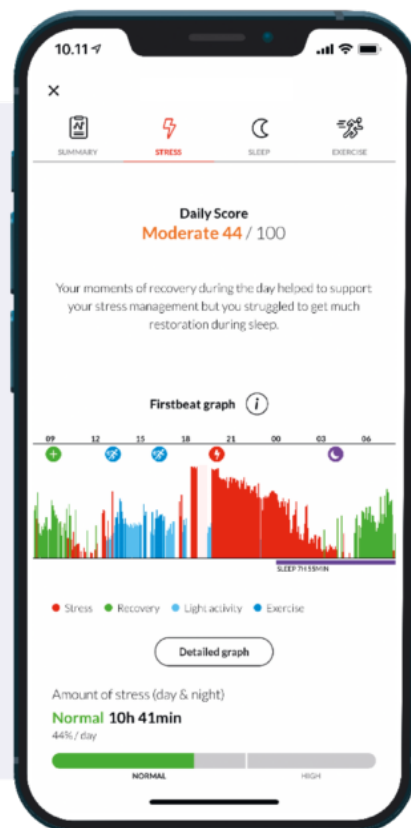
10.11

×

SUMMARY STRESS SLEEP EXERCISE

Daily Score
Moderate 44 / 100

Your moments of recovery during the day helped to support your stress management but you struggled to get much restoration during sleep.

Firstbeat graph

09 12 15 18 21 00 03 06

SLEEP 7H 55MIN

Stress Recovery Light activity Exercise

Detailed graph

Amount of stress (day & night)
Normal 10h 41min
44% / day

NORMAL HIGH